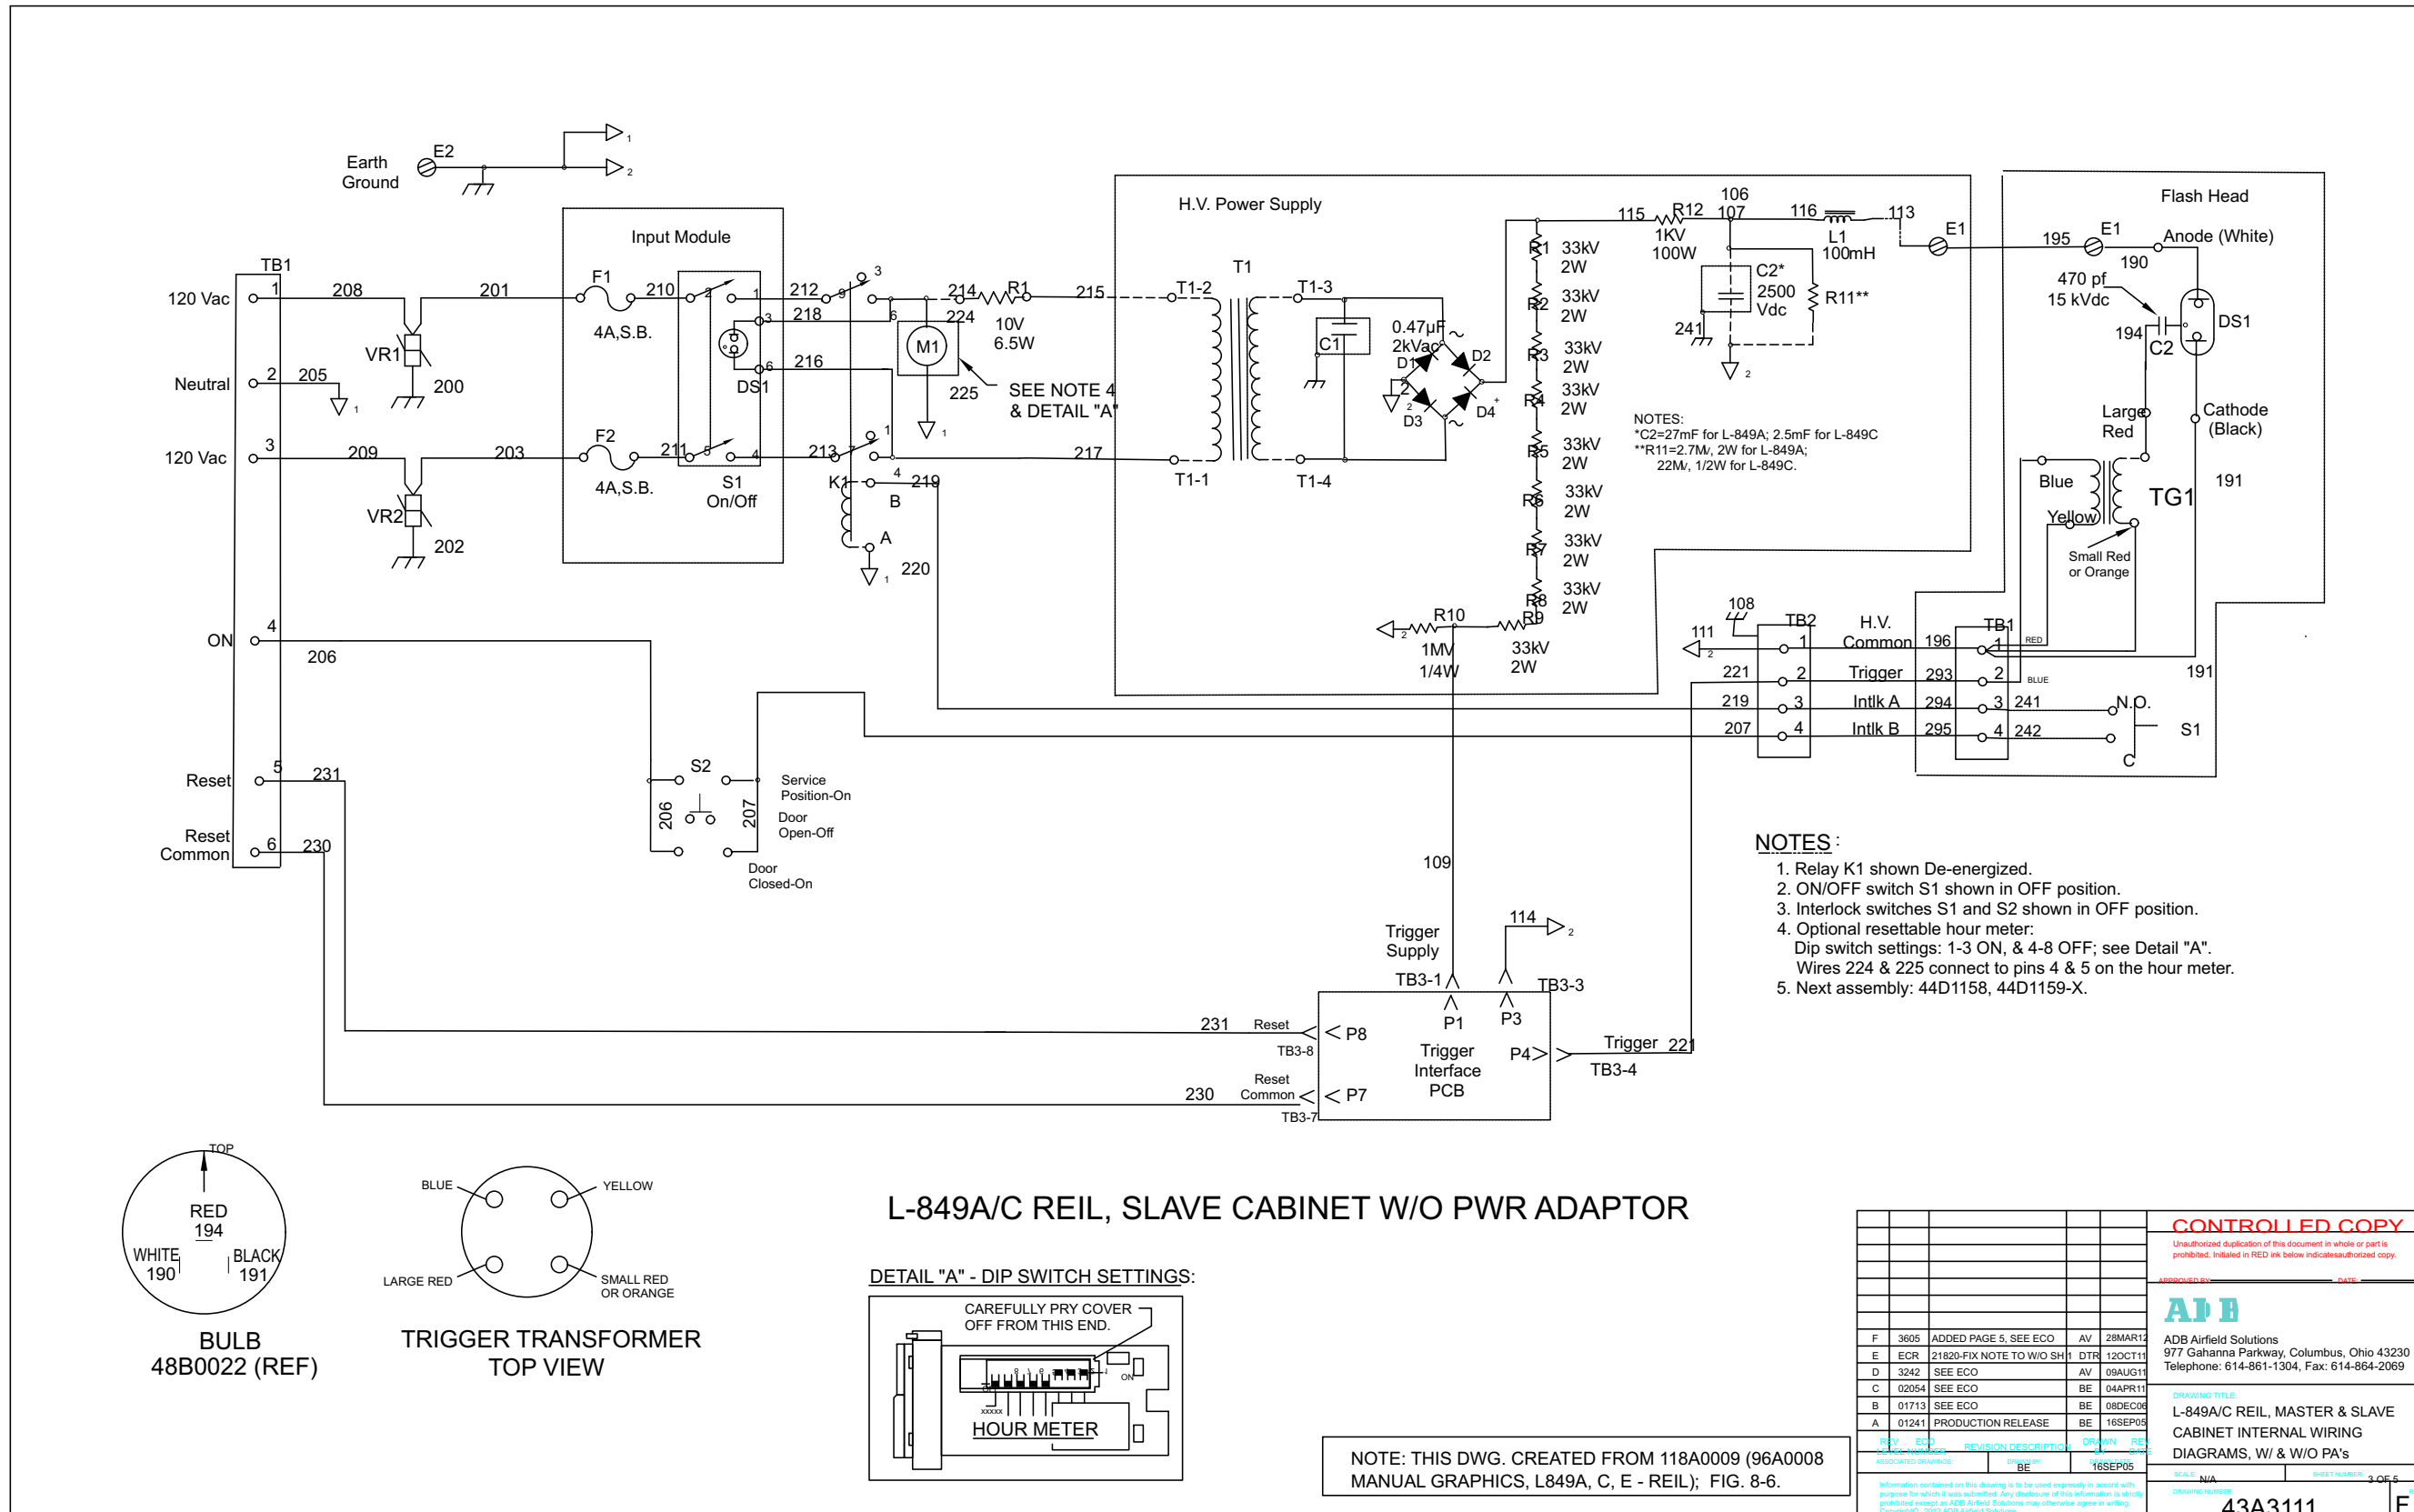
Earth Ground E2 1 2

TB1
120 Vac 1 208 201
Neutral 2 205 1
120 Vac 3 209 203
VR1 200
VR2 202
ON 4 206
Reset 5 231
Reset Common 6 230

Input Module
F1 210 4A,S.B.
F2 211 4A,S.B.
DS1
S1 On/Off
212 218 216 213 3 1 4 2 6 5
214 R1 215 224 10V 6.5W M1 225 SEE NOTE 4 & DETAIL "A"
K1 219 B A 220 217 1

H.V. Power Supply
T1 T1-2 T1-3 T1-1 T1-4 C1
0.47µF 2kVac D1 D2 D3 D4
R1 33kV 2W
R2 33kV 2W
R3 33kV 2W
R4 33kV 2W
R5 33kV 2W
R6 33kV 2W
R7 33kV 2W
R8 33kV 2W
R9 33kV 2W
R10 1MW 1/4W
115 R12 1KV 100W 106 107 116 L1 100mH 113 E1
C2* 2500 Vdc R11** 241 2
NOTES:
*C2=27mF for L-849A; 2.5mF for L-849C
**R11=2.7M, 2W for L-849A;
22M, 1/2W for L-849C.

Flash Head
195 E1 Anode (White) 190
470 pf 15 kVdc 194 C2 DS1
Large Red Cathode (Black)
Blue Yellow TG1 191
Small Red or Orange

108 111 2
TB2 H.V. Common 1 196 TB1 1 RED
221 2 Trigger 293 2 BLUE
219 3 Intlk A 294 3 241 N.O.
207 4 Intlk B 295 4 242 C S1
191

S2 206 207 Service Position-On Door Open-Off Door Closed-On

109 Trigger Supply TB3-1 114 2 TB3-3
231 Reset TB3-8 P8 P1 P3 Trigger Interface PCB P4 Trigger 221 TB3-4
230 Reset Common TB3-7 P7

NOTES:
1. Relay K1 shown De-energized.
2. ON/OFF switch S1 shown in OFF position.
3. Interlock switches S1 and S2 shown in OFF position.
4. Optional resettable hour meter:
Dip switch settings: 1-3 ON, & 4-8 OFF; see Detail "A".
Wires 224 & 225 connect to pins 4 & 5 on the hour meter.
5. Next assembly: 44D1158, 44D1159-X.

TOP RED 194 WHITE 190 BLACK 191
BULB 48B0022 (REF)

BLUE YELLOW LARGE RED SMALL RED OR ORANGE
TRIGGER TRANSFORMER TOP VIEW

L-849A/C REIL, SLAVE CABINET W/O PWR ADAPTOR

DETAIL "A" - DIP SWITCH SETTINGS:
CAREFULLY PRY COVER OFF FROM THIS END.
ON
HOUR METER

NOTE: THIS DWG. CREATED FROM 118A0009 (96A0008 MANUAL GRAPHICS, L849A, C, E - REIL); FIG. 8-6.

| F | 3605 | ADDED PAGE 5, SEE ECO | AV | 28MAR12 |
| E | ECR | 21820-FIX NOTE TO W/O SH 1 | DTR | 12OCT11 |
| D | 3242 | SEE ECO | AV | 09AUG11 |
| C | 02054 | SEE ECO | BE | 04APR11 |
| B | 01713 | SEE ECO | BE | 08DEC06 |
| A | 01241 | PRODUCTION RELEASE | BE | 16SEP05 |

BE 16SEP05
CONTROLLED COPY
Unauthorized duplication of this document in whole or part is prohibited. Initialed in RED ink below indicatesauthorized copy.
ADB
ADB Airfield Solutions
977 Gahanna Parkway, Columbus, Ohio 43230
Telephone: 614-861-1304, Fax: 614-864-2069
L-849A/C REIL, MASTER & SLAVE CABINET INTERNAL WIRING DIAGRAMS, W/ & W/O PA's
N/A 3 OF 5
43A3111 F